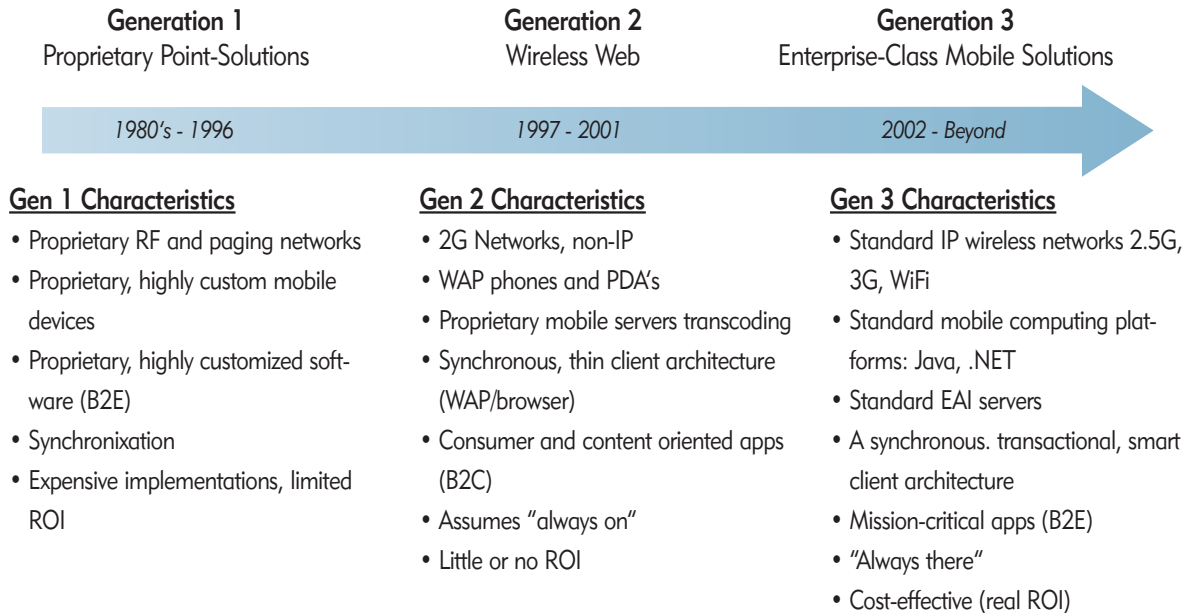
**Generation 1**
Proprietary Point-Solutions

**Generation 2**
Wireless Web

**Generation 3**
Enterprise-Class Mobile Solutions

*1980's - 1996*

*1997 - 2001*

*2002 - Beyond*

**Gen 1 Characteristics**
• Proprietary RF and paging networks
• Proprietary, highly custom mobile devices
• Proprietary, highly customized software (B2E)
• Synchronixation
• Expensive implementations, limited ROI

**Gen 2 Characteristics**
• 2G Networks, non-IP
• WAP phones and PDA's
• Proprietary mobile servers transcoding
• Synchronous, thin client architecture (WAP/browser)
• Consumer and content oriented apps (B2C)
• Assumes "always on"
• Little or no ROI

**Gen 3 Characteristics**
• Standard IP wireless networks 2.5G, 3G, WiFi
• Standard mobile computing platforms: Java, .NET
• Standard EAI servers
• A synchronous. transactional, smart client architecture
• Mission-critical apps (B2E)
• "Always there"
• Cost-effective (real ROI)